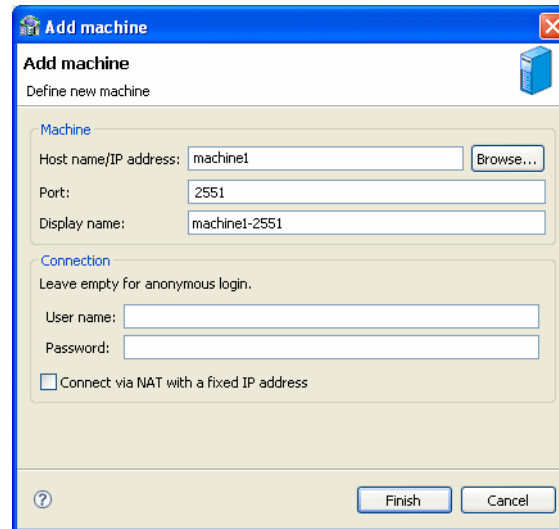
Add machine

Add machine

Define new machine

Machine

Host name/IP address: machine1 Browse...

Port: 2551

Display name: machine1-2551

Connection

Leave empty for anonymous login.

User name:

Password:

Connect via NAT with a fixed IP address

?

Finish

Cancel